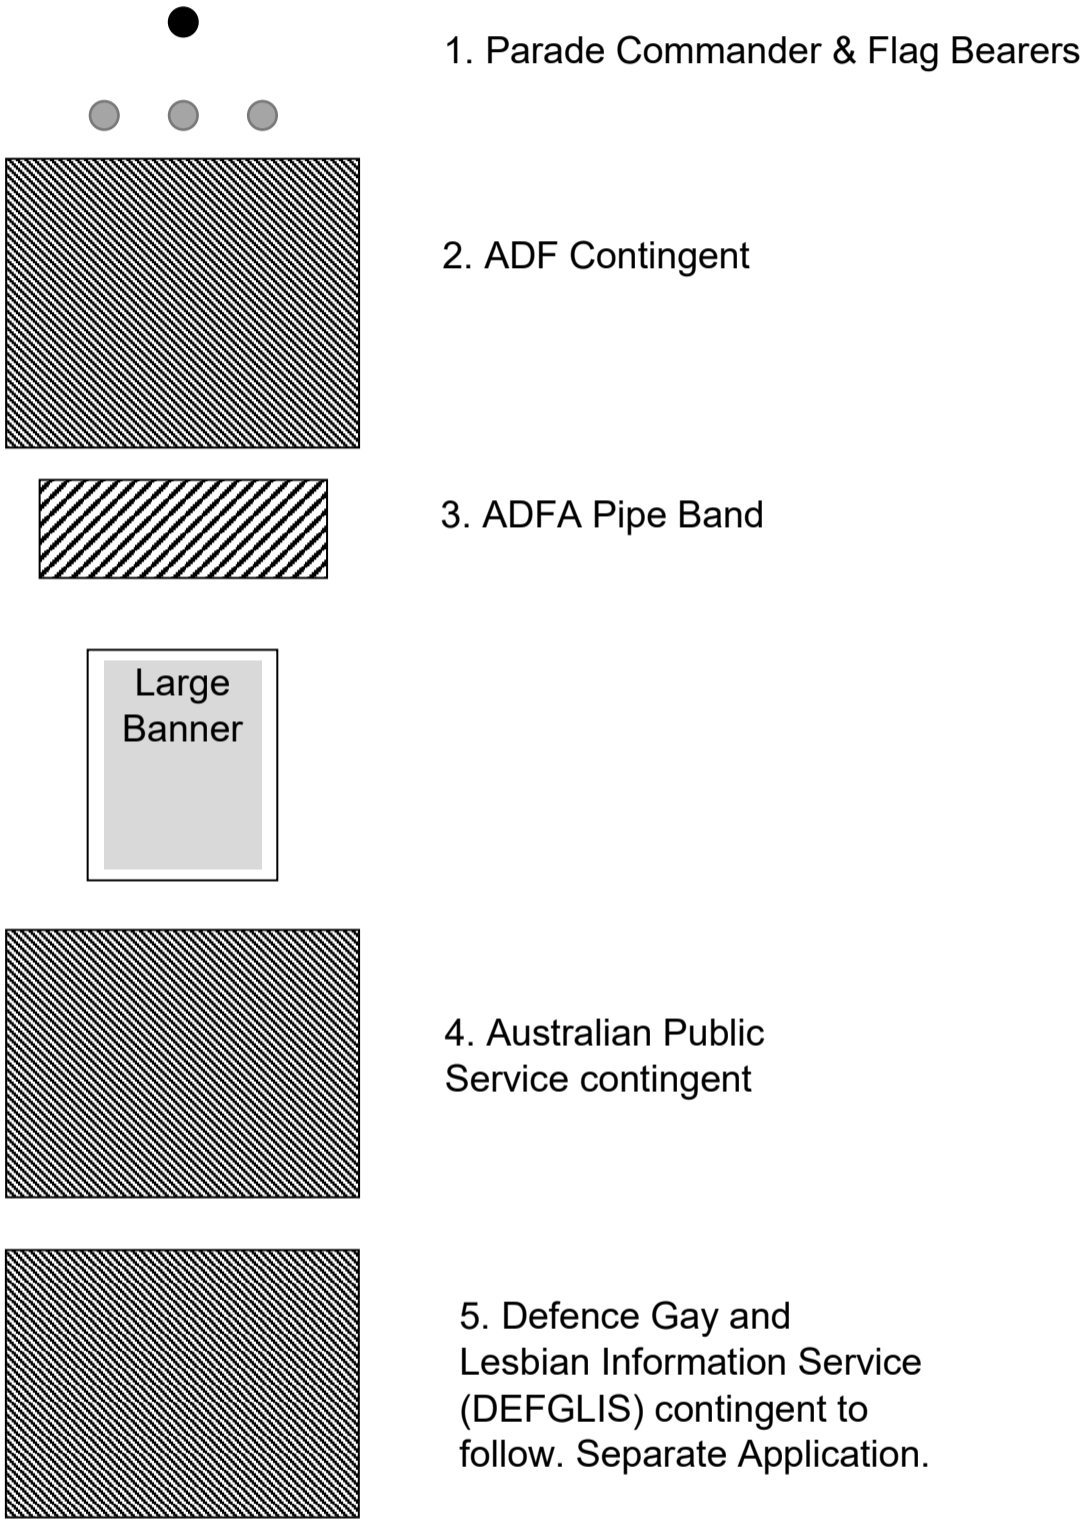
1. Parade Commander & Flag Bearers

2. ADF Contingent

3. ADFA Pipe Band

Large Banner

4. Australian Public Service contingent

5. Defence Gay and Lesbian Information Service (DEFGLIS) contingent to follow. Separate Application.